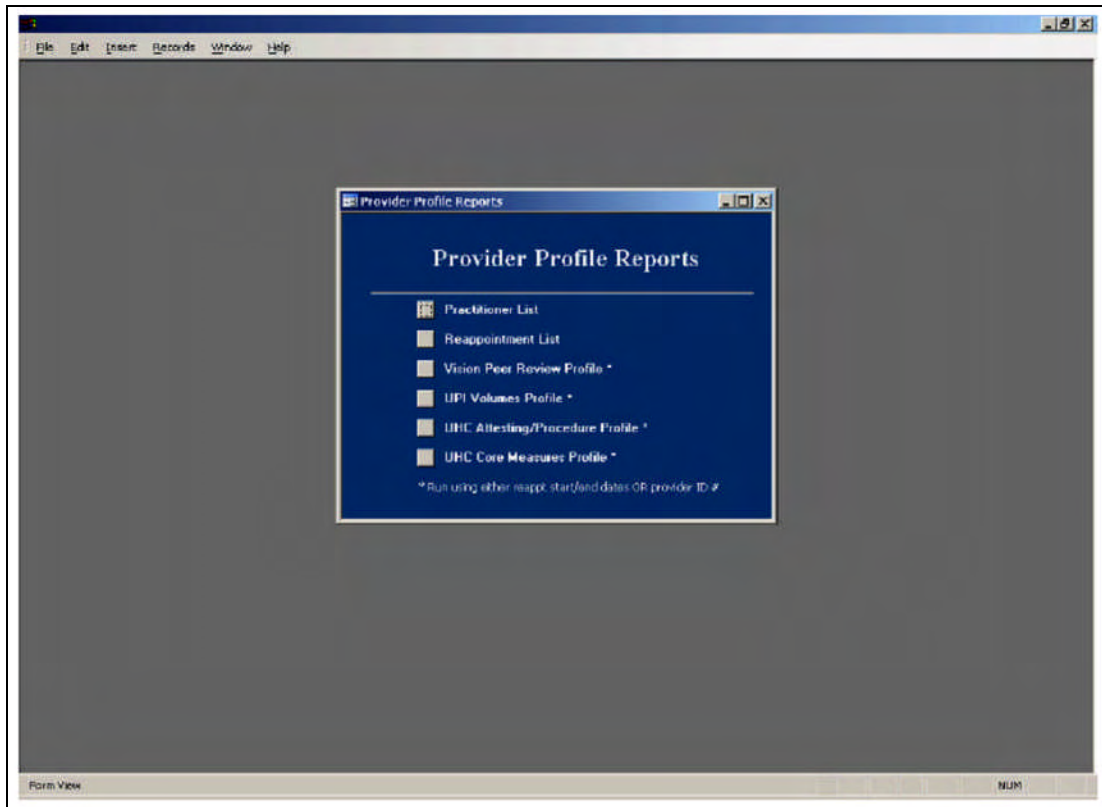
File Edit Insert Records Window Help

Provider Profile Reports

Provider Profile Reports

Practitioner List

Reappointment List

Vision Peer Review Profile *

UPI Volumes Profile *

UHC Attesting/Procedure Profile *

UHC Core Measures Profile *

* Run using either reappt start/end dates OR provider ID #

Form View

NUM